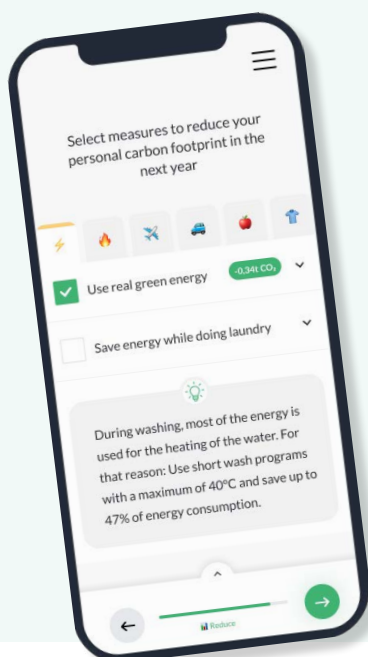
Select measures to reduce your personal carbon footprint in the next year

Use real green energy

-0,34t $CO_2$

Save energy while doing laundry

During washing, most of the energy is used for the heating of the water. For that reason: Use short wash programs with a maximum of 40°C and save up to 47% of energy consumption.

Reduce